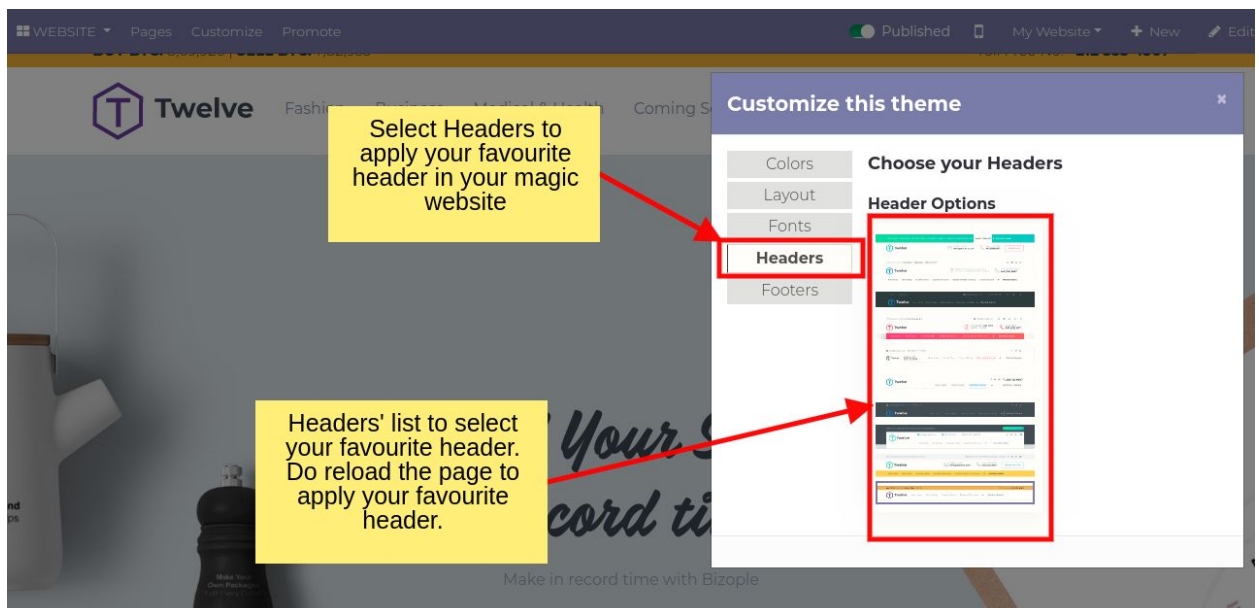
WEBSITE Pages Customize Promote

Published My Website + New Edit

Twelve Fashion Coming So

Customize this theme

×

Select Headers to apply your favourite header in your magic website

Colors
Layout
Fonts
Headers
Footers

Choose your Headers

Header Options

Headers' list to select your favourite header. Do reload the page to apply your favourite header.

Your
cord ti

Make in record time with Bizople